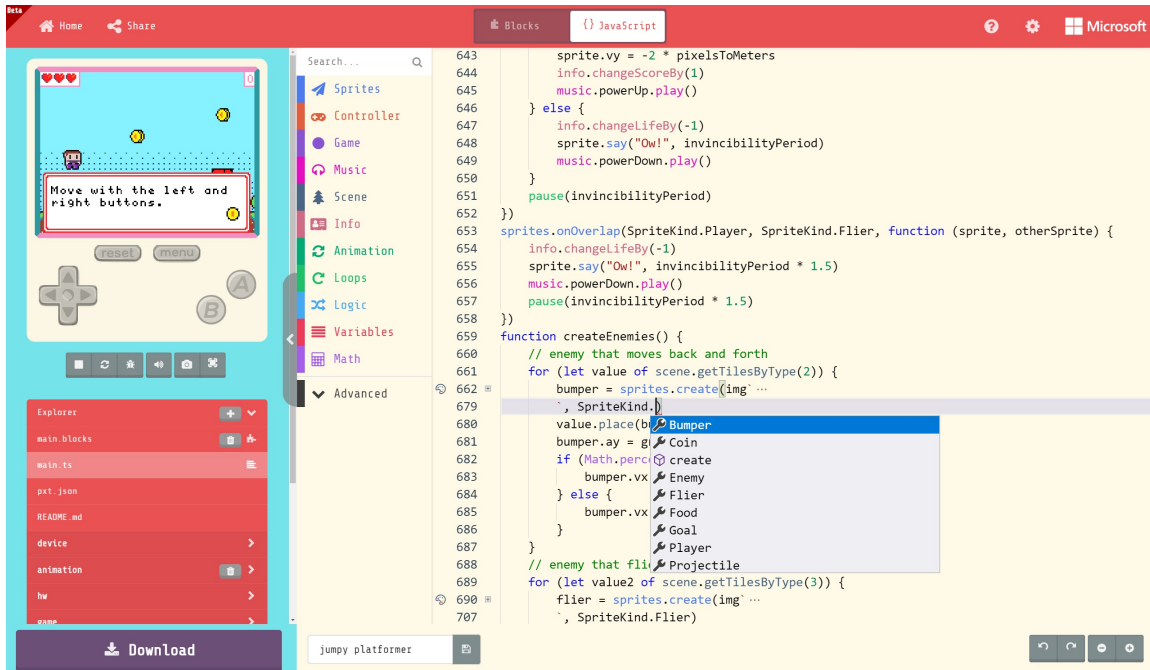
Beta
Home Share
Blocks {} JavaScript
Microsoft

0
Move with the left and right buttons.
reset menu
A
B

Explorer
main.blocks
main.ts
pxt.json
README.md
device
animation
hw
game

Download

Search...
Sprites
Controller
Game
Music
Scene
Info
Animation
Loops
Logic
Variables
Math
Advanced

643 sprite.vy = -2 * pixelsToMeters
644 info.changeScoreBy(1)
645 music.powerUp.play()
646 } else {
647 info.changeLifeBy(-1)
648 sprite.say("Ow!", invincibilityPeriod)
649 music.powerDown.play()
650 }
651 pause(invincibilityPeriod)
652 })
653 sprites.onOverlap(SpriteKind.Player, SpriteKind.Flier, function (sprite, otherSprite) {
654 info.changeLifeBy(-1)
655 sprite.say("Ow!", invincibilityPeriod * 1.5)
656 music.powerDown.play()
657 pause(invincibilityPeriod * 1.5)
658 })
659 function createEnemies() {
660 // enemy that moves back and forth
661 for (let value of scene.getTilesByType(2)) {
662 bumper = sprites.create(img`...
679 `, SpriteKind.
680 value.place(bu
681 bumper.ay = g
682 if (Math.perc
683 bumper.vx
684 } else {
685 bumper.vx
686 }
687 }
688 // enemy that fli
689 for (let value2 of scene.getTilesByType(3)) {
690 flier = sprites.create(img`...
707 `, SpriteKind.Flier)

Bumper
Coin
create
Enemy
Flier
Food
Goal
Player
Projectile

jumpy platformer